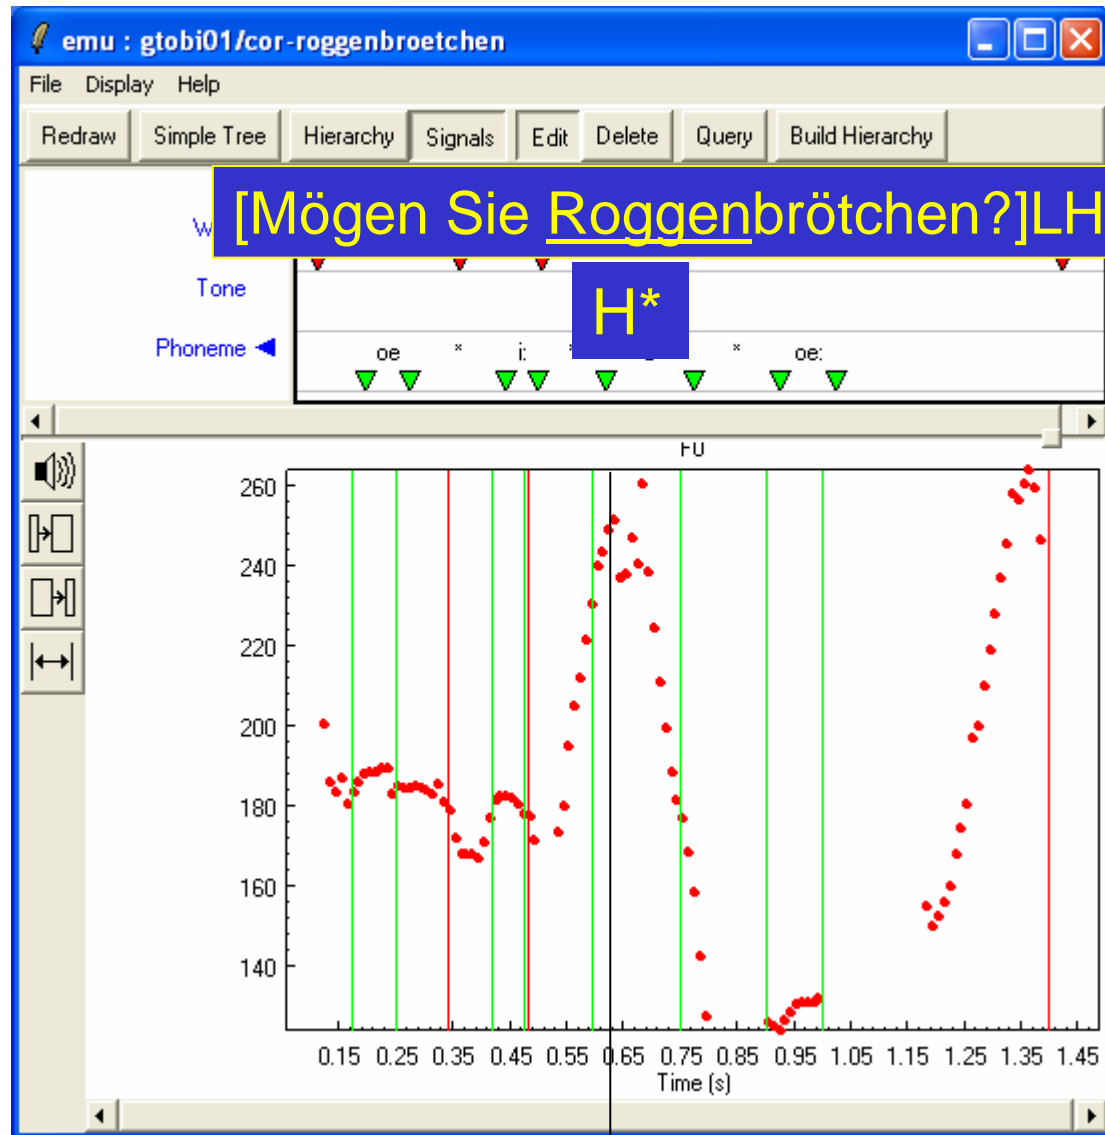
emu : gtobi01/cor-roggenbroetchen

File Display Help

Redraw Simple Tree Hierarchy Signals Edit Delete Query Build Hierarchy

[Mögen Sie Roggenbrötchen?]LH

W

Tone

H*

Phoneme

oe * i: * * oe:

F0

260
240
220
200
180
160
140

0.15 0.25 0.35 0.45 0.55 0.65 0.75 0.85 0.95 1.05 1.15 1.25 1.35 1.45
Time (s)